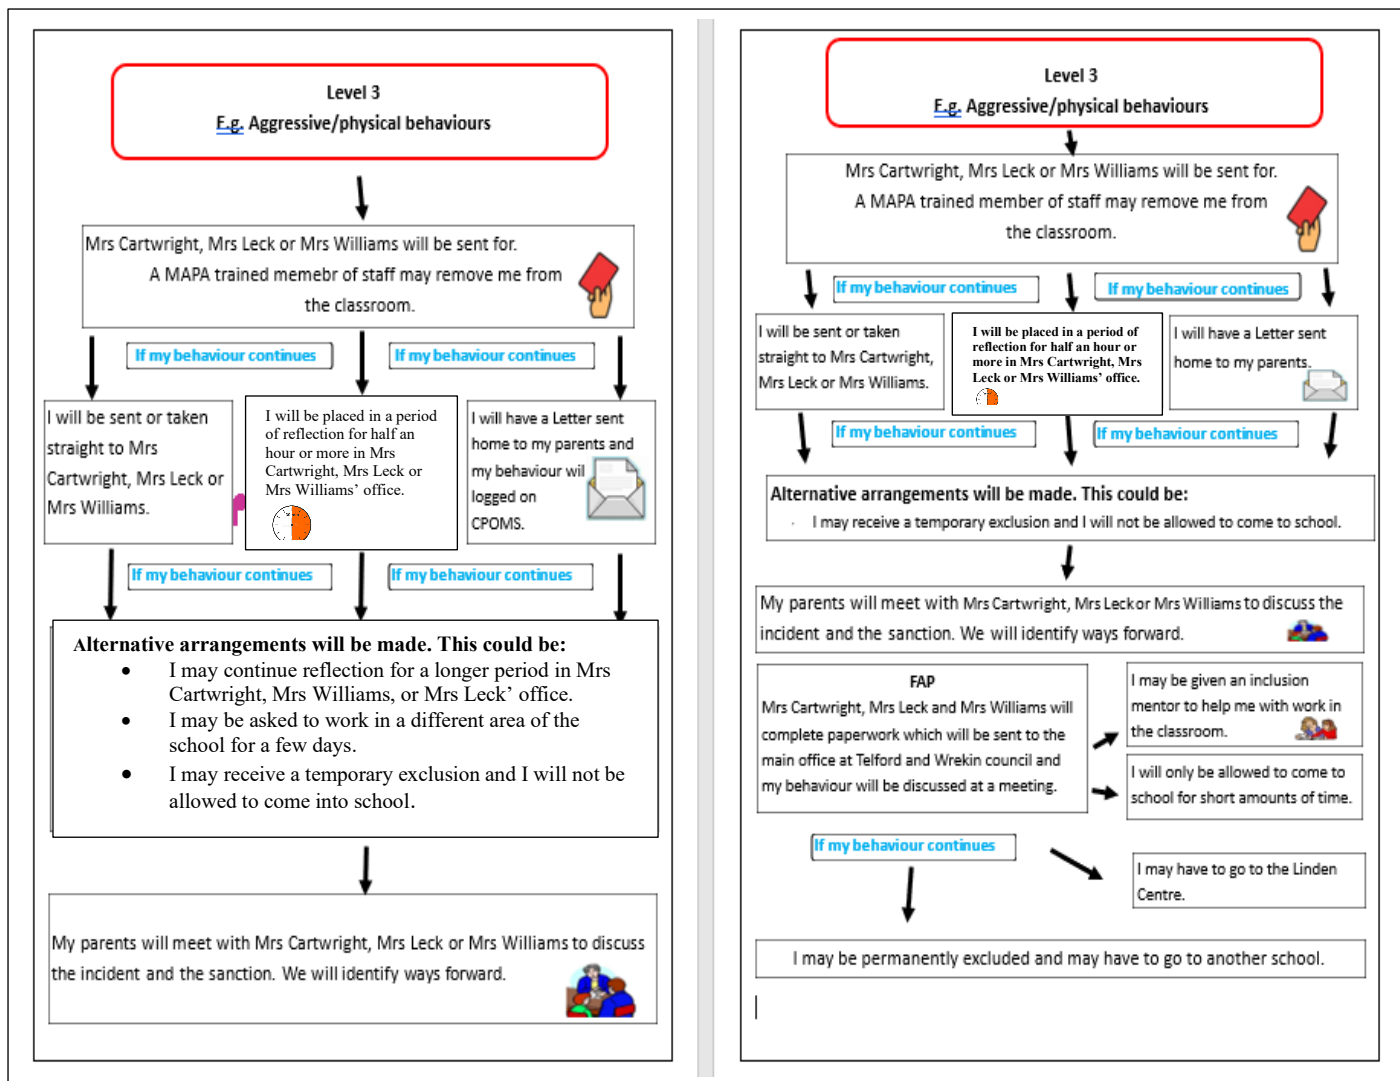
Level 3
E.g. Aggressive/physical behaviours

Mrs Cartwright, Mrs Leck or Mrs Williams will be sent for.
A MAPA trained memebr of staff may remove me from the classroom.

If my behaviour continues

If my behaviour continues

I will be sent or taken straight to Mrs Cartwright, Mrs Leck or Mrs Williams.

I will be placed in a period of reflection for half an hour or more in Mrs Cartwright, Mrs Leck or Mrs Williams' office.

I will have a Letter sent home to my parents and my behaviour wil logged on CPOMS.

If my behaviour continues

If my behaviour continues

Alternative arrangements will be made. This could be:
- I may continue reflection for a longer period in Mrs Cartwright, Mrs Williams, or Mrs Leck' office.
- I may be asked to work in a different area of the school for a few days.
- I may receive a temporary exclusion and I will not be allowed to come into school.

My parents will meet with Mrs Cartwright, Mrs Leck or Mrs Williams to discuss the incident and the sanction. We will identify ways forward.

Level 3
E.g. Aggressive/physical behaviours

Mrs Cartwright, Mrs Leck or Mrs Williams will be sent for.
A MAPA trained member of staff may remove me from the classroom.

If my behaviour continues

If my behaviour continues

I will be sent or taken straight to Mrs Cartwright, Mrs Leck or Mrs Williams.

I will be placed in a period of reflection for half an hour or more in Mrs Cartwright, Mrs Leck or Mrs Williams' office.

I will have a Letter sent home to my parents.

If my behaviour continues

If my behaviour continues

Alternative arrangements will be made. This could be:
· I may receive a temporary exclusion and I will not be allowed to come to school.

My parents will meet with Mrs Cartwright, Mrs Leck or Mrs Williams to discuss the incident and the sanction. We will identify ways forward.

FAP
Mrs Cartwright, Mrs Leck and Mrs Williams will complete paperwork which will be sent to the main office at Telford and Wrekin council and my behaviour will be discussed at a meeting.

I may be given an inclusion mentor to help me with work in the classroom.

I will only be allowed to come to school for short amounts of time.

If my behaviour continues

I may have to go to the Linden Centre.

I may be permanently excluded and may have to go to another school.